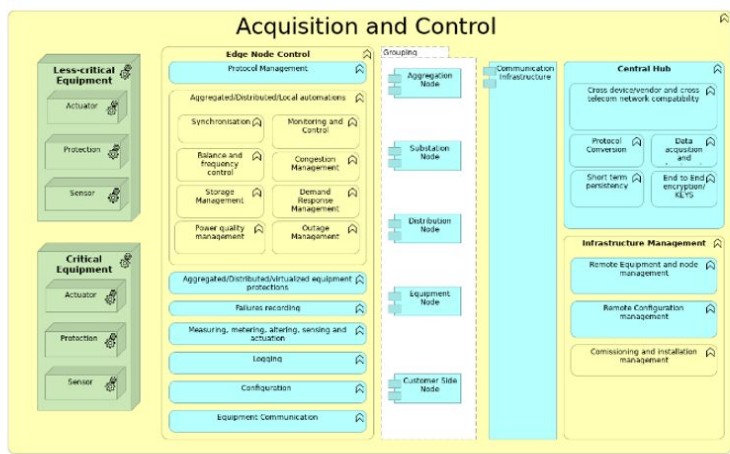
Acquisition and Control

Less-critical Equipment

Actuator

Protection

Sensor

Critical Equipment

Actuator

Protection

Sensor

Edge Node Control

Protocol Management

Aggregated/Distributed/Local automations

Synchronisation

Monitoring and Control

Balance and frequency control

Congestion Management

Storage Management

Demand Response Management

Power quality management

Outage Management

Aggregated/Distributed/virtualized equipment protections

Failures recording

Measuring, metering, altering, sensing and actuation

Logging

Configuration

Equipment Communication

Grouping

Aggregation Node

Substation Node

Distribution Node

Equipment Node

Customer Side Node

Communication Infrastructure

Central Hub

Cross device/vendor and cross telecom network compatibility

Protocol Conversion

Data acquisition and

Short term persistency

End to End encryption/ KEYS

Infrastructure Management

Remote Equipment and node management

Remote Configuration management

Comissioning and installation management